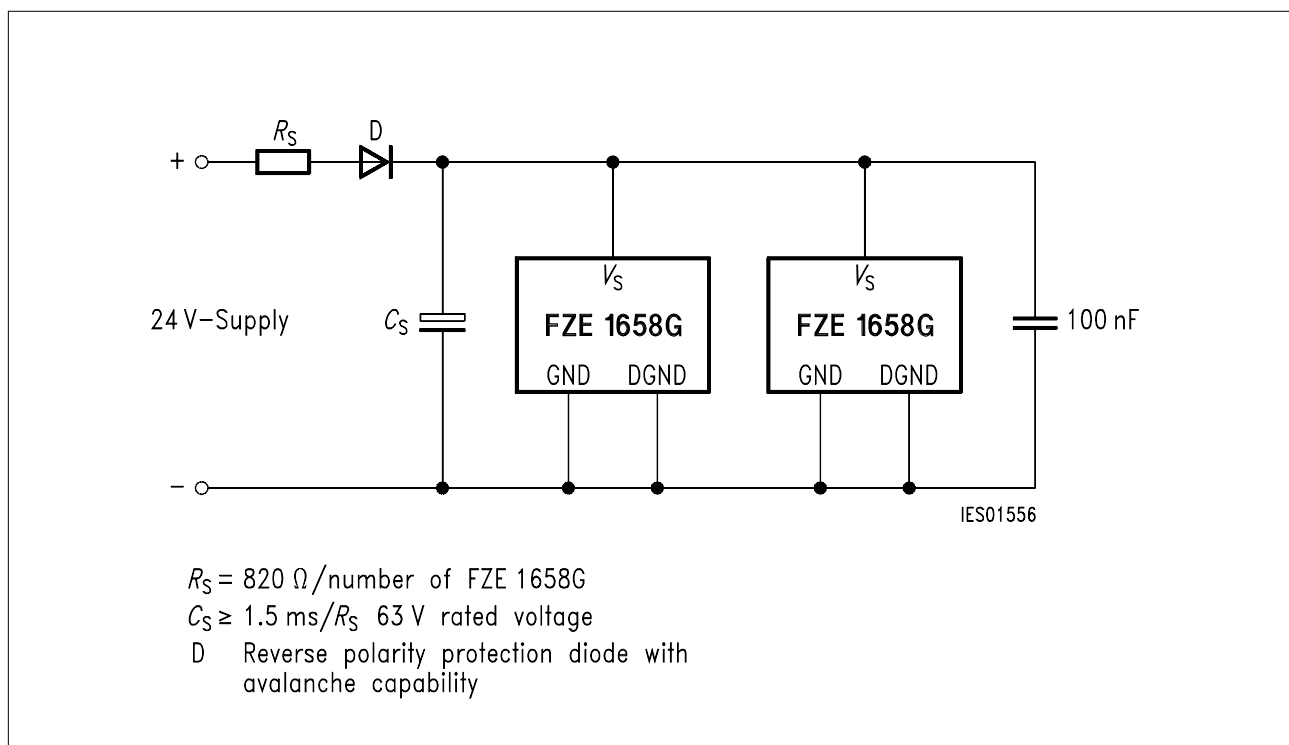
$R_S$

D

+

24 V–Supply

$C_S$

$V_S$

FZE 1658G

GND DGND

$V_S$

FZE 1658G

GND DGND

100 nF

–

IES01556

$R_S = 820\ \Omega$/number of FZE 1658G

$C_S \geq 1.5$ ms/$R_S$ 63 V rated voltage

D Reverse polarity protection diode with avalanche capability